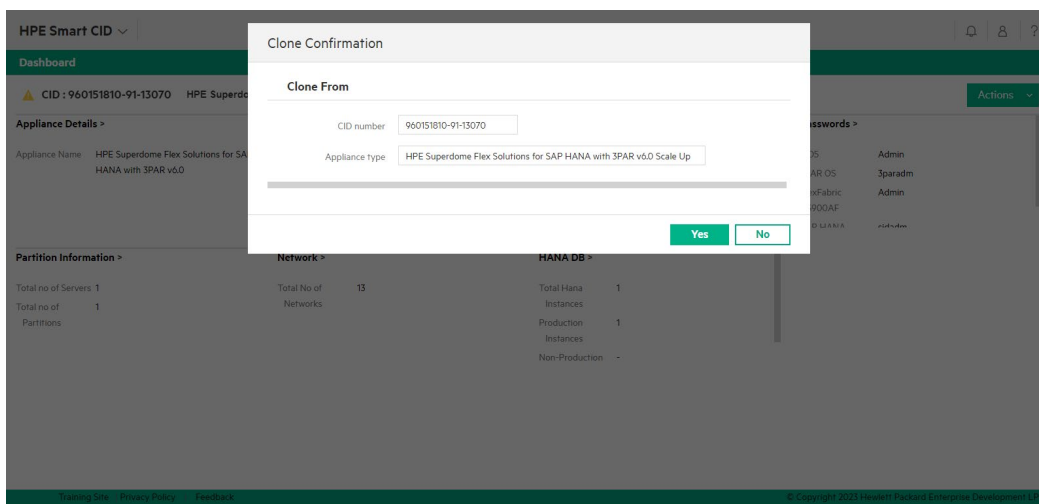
HPE Smart CID

Dashboard

CID : 960151810-91-13070 HPE Superdo

Actions

Appliance Details >

Appliance Name HPE Superdome Flex Solutions for SA HANA with 3PAR v6.0

Clone Confirmation

Clone From

CID number 960151810-91-13070

Appliance type HPE Superdome Flex Solutions for SAP HANA with 3PAR v6.0 Scale Up

Yes No

sswords >

OS Admin
AR OS 3paradm
xFabric Admin
900AF
P HANA sidadm

Partition Information >

Total no of Servers 1
Total no of Partitions 1

Network >

Total No of Networks 13

HANA DB >

Total Hana Instances 1
Production Instances 1
Non-Production -

Training Site Privacy Policy Feedback

© Copyright 2023 Hewlett Packard Enterprise Development LP